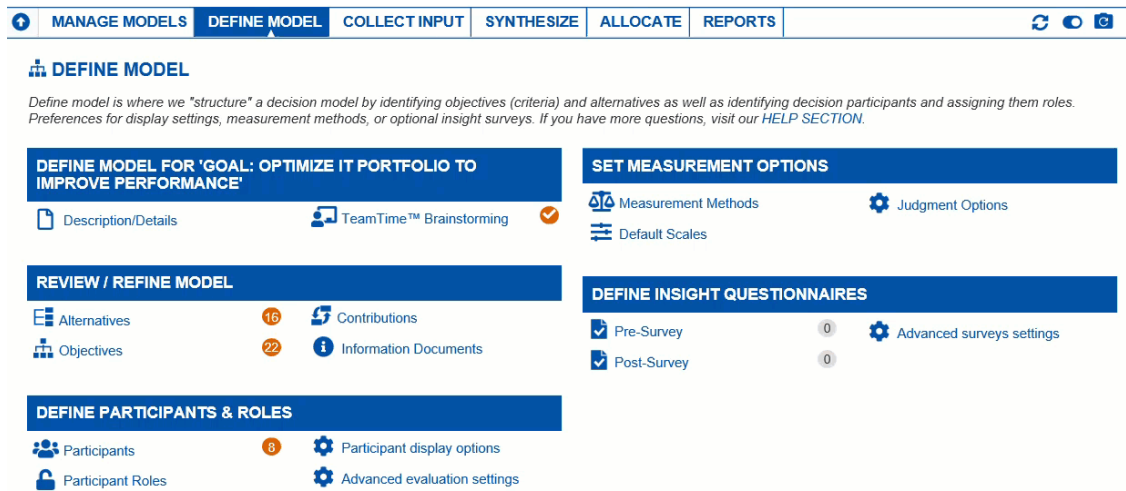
MANAGE MODELS | DEFINE MODEL | COLLECT INPUT | SYNTHESIZE | ALLOCATE | REPORTS

DEFINE MODEL

Define model is where we "structure" a decision model by identifying objectives (criteria) and alternatives as well as identifying decision participants and assigning them roles. Preferences for display settings, measurement methods, or optional insight surveys. If you have more questions, visit our HELP SECTION.

DEFINE MODEL FOR 'GOAL: OPTIMIZE IT PORTFOLIO TO IMPROVE PERFORMANCE'

Description/Details

TeamTime™ Brainstorming

REVIEW / REFINE MODEL

Alternatives 16

Contributions

Objectives 22

Information Documents

DEFINE PARTICIPANTS & ROLES

Participants 8

Participant display options

Participant Roles

Advanced evaluation settings

SET MEASUREMENT OPTIONS

Measurement Methods

Judgment Options

Default Scales

DEFINE INSIGHT QUESTIONNAIRES

Pre-Survey 0

Advanced surveys settings

Post-Survey 0